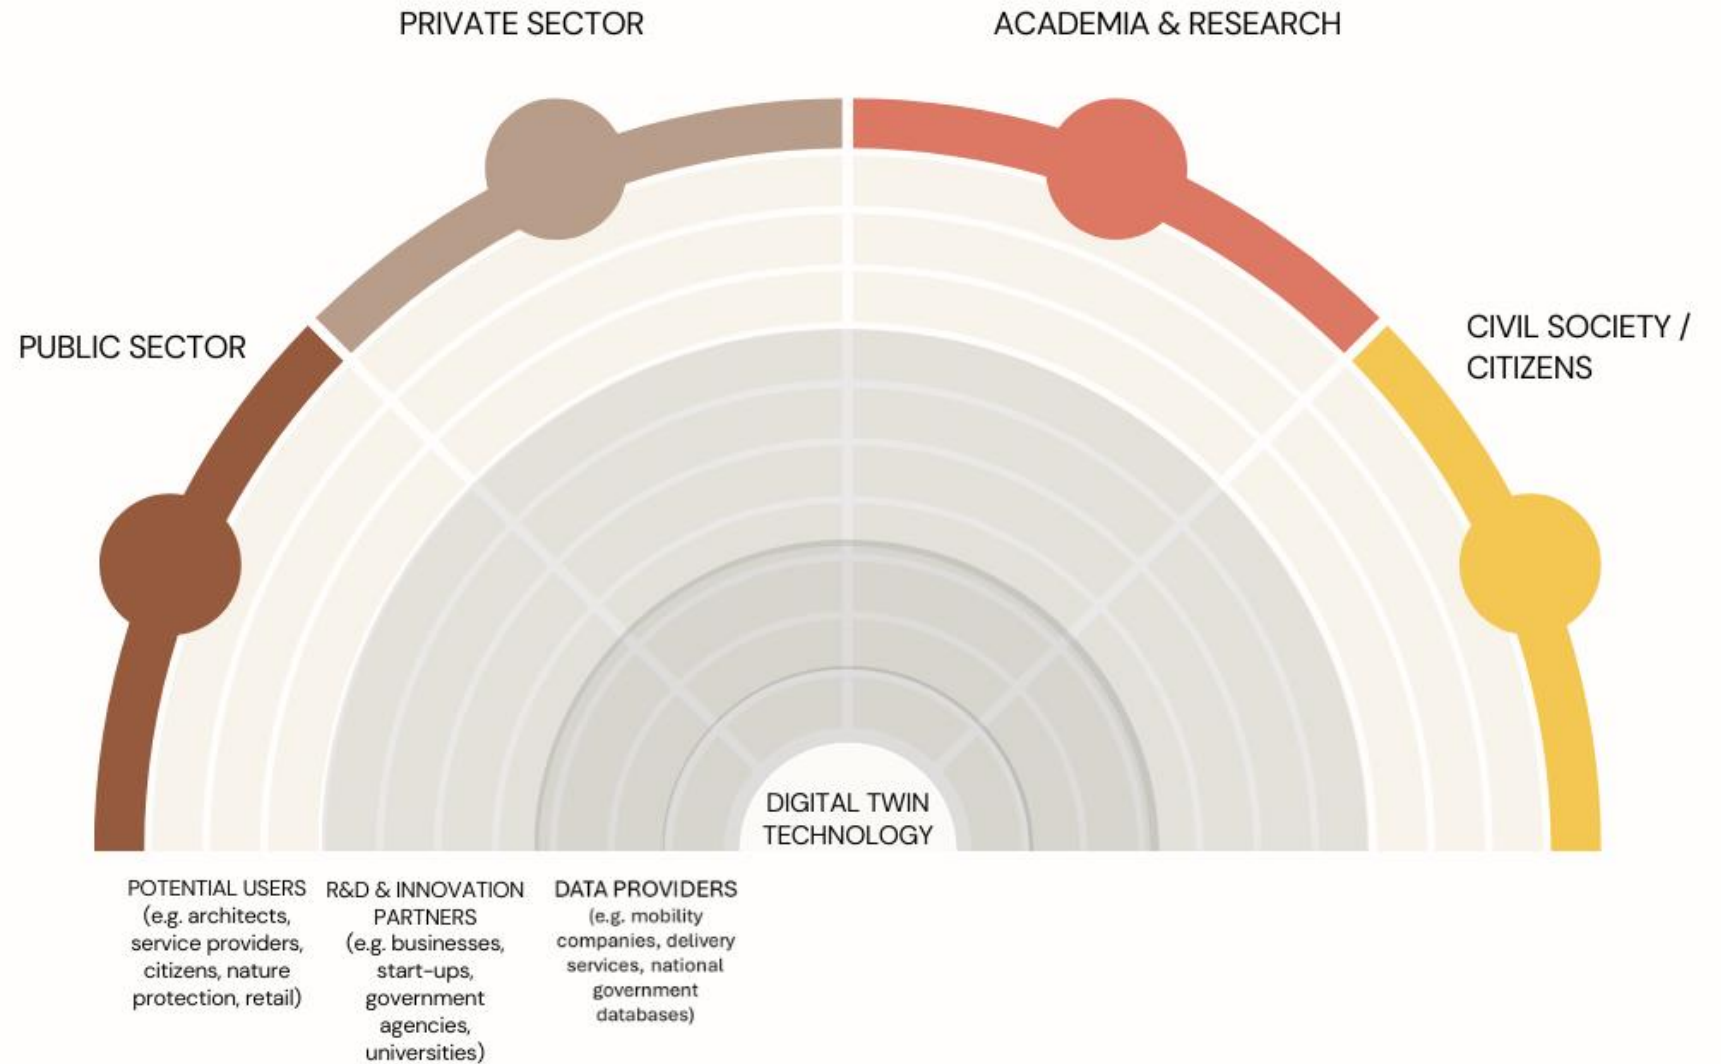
PRIVATE SECTOR

ACADEMIA & RESEARCH

PUBLIC SECTOR

CIVIL SOCIETY / CITIZENS

DIGITAL TWIN TECHNOLOGY

POTENTIAL USERS (e.g. architects, service providers, citizens, nature protection, retail)

R&D & INNOVATION PARTNERS (e.g. businesses, start-ups, government agencies, universities)

DATA PROVIDERS (e.g. mobility companies, delivery services, national government databases)